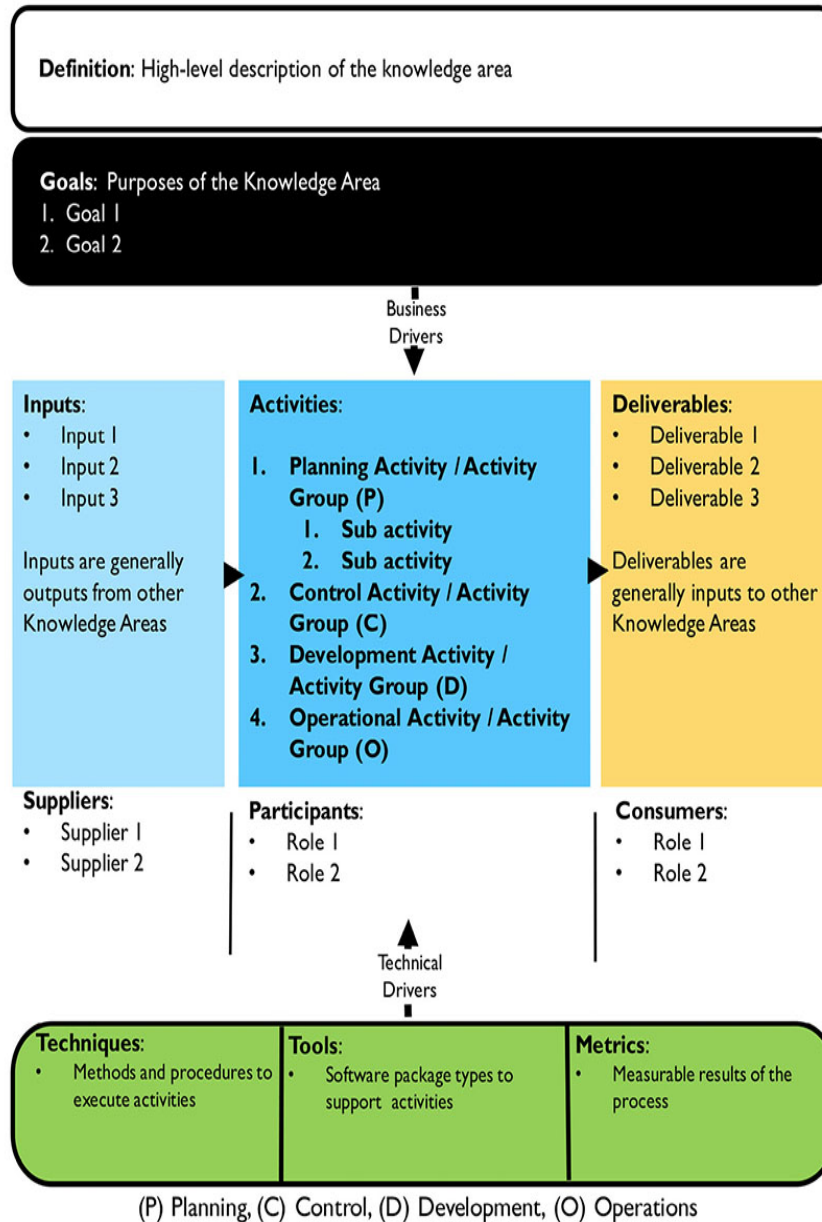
**Definition**: High-level description of the knowledge area

**Goals**: Purposes of the Knowledge Area
1. Goal 1
2. Goal 2

Business Drivers

**Inputs**:
- Input 1
- Input 2
- Input 3

Inputs are generally outputs from other Knowledge Areas

**Activities**:

1. **Planning Activity / Activity Group (P)**
   1. **Sub activity**
   2. **Sub activity**
2. **Control Activity / Activity Group (C)**
3. **Development Activity / Activity Group (D)**
4. **Operational Activity / Activity Group (O)**

**Deliverables**:
- Deliverable 1
- Deliverable 2
- Deliverable 3

Deliverables are generally inputs to other Knowledge Areas

**Suppliers**:
- Supplier 1
- Supplier 2

**Participants**:
- Role 1
- Role 2

**Consumers**:
- Role 1
- Role 2

Technical Drivers

**Techniques**:
- Methods and procedures to execute activities

**Tools**:
- Software package types to support activities

**Metrics**:
- Measurable results of the process

(P) Planning, (C) Control, (D) Development, (O) Operations